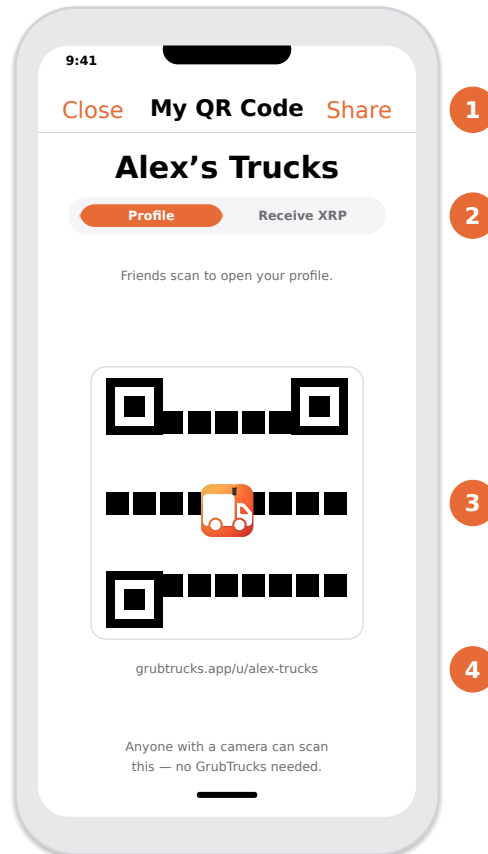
9:41

Close My QR Code Share

1

Alex’s Trucks

Profile Receive XRP

2

Friends scan to open your profile.

3

grubtrucks.app/u/alex-trucks

4

Anyone with a camera can scan this — no GrubTrucks needed.